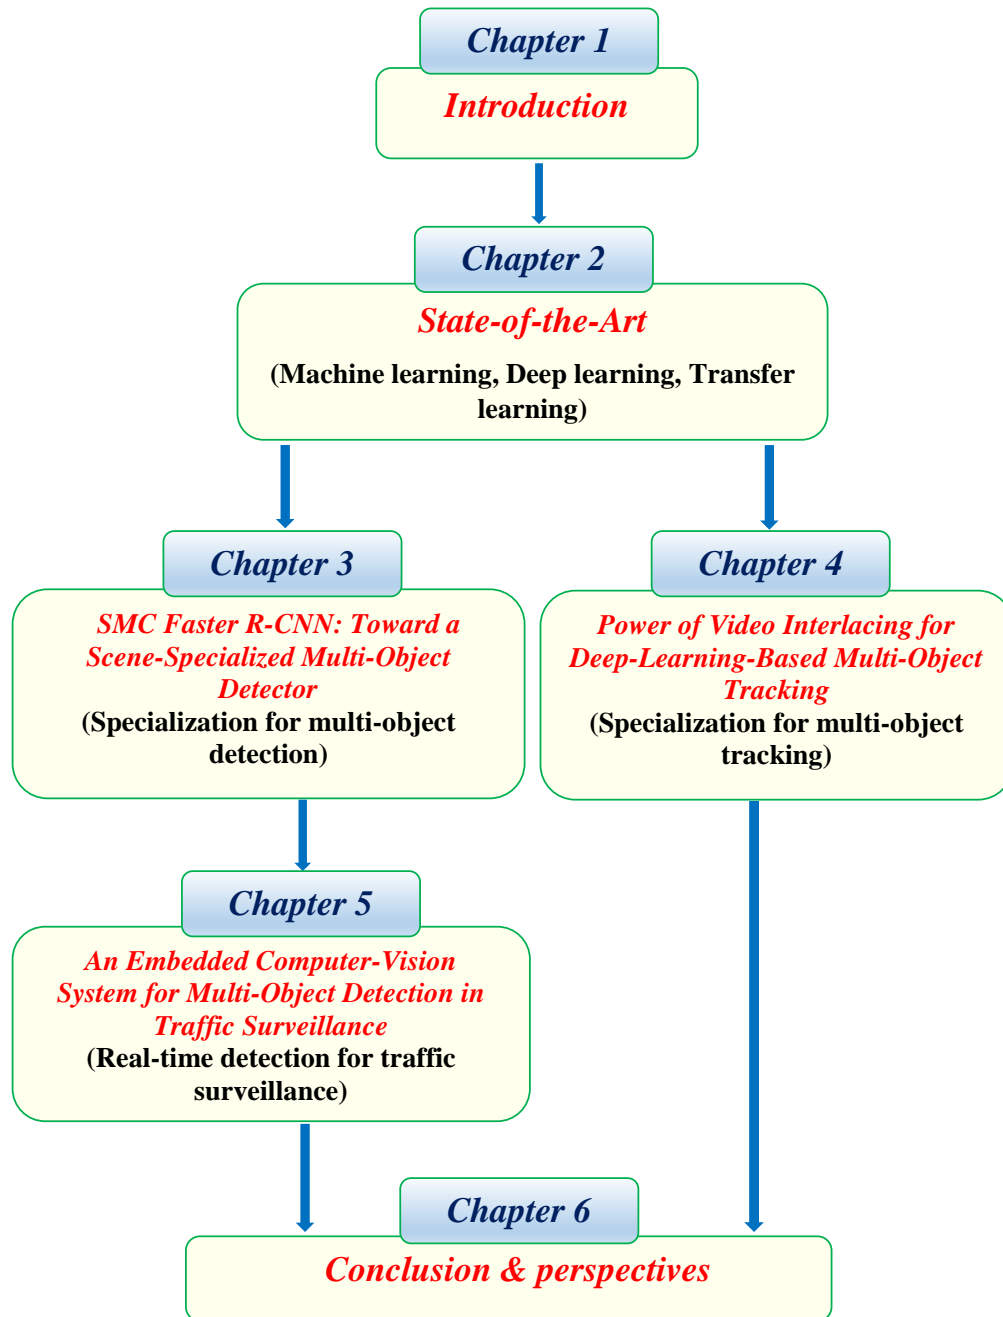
Chapter 1
Introduction

Chapter 2
State-of-the-Art
(Machine learning, Deep learning, Transfer learning)

Chapter 3
SMC Faster R-CNN: Toward a Scene-Specialized Multi-Object Detector
(Specialization for multi-object detection)

Chapter 4
Power of Video Interlacing for Deep-Learning-Based Multi-Object Tracking
(Specialization for multi-object tracking)

Chapter 5
An Embedded Computer-Vision System for Multi-Object Detection in Traffic Surveillance
(Real-time detection for traffic surveillance)

Chapter 6
Conclusion & perspectives